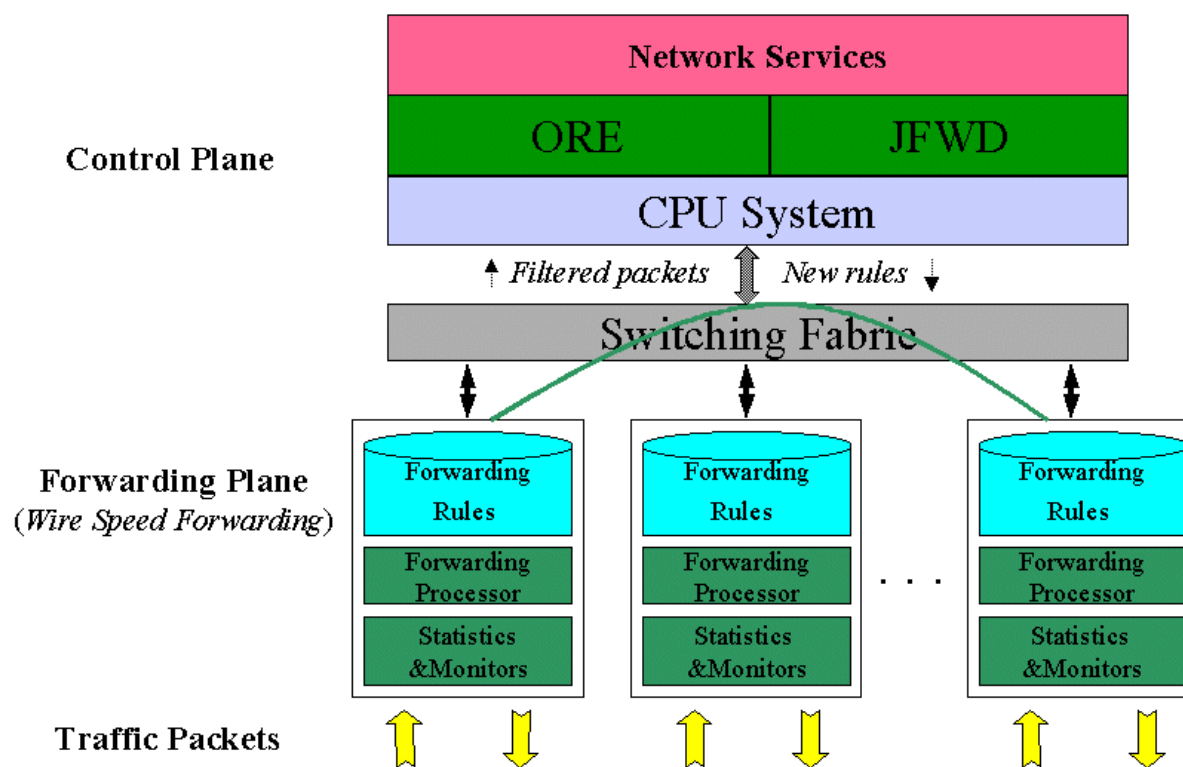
Network Services

ORE

JFWD

CPU System

Control Plane

Filtered packets

New rules

Switching Fabric

Forwarding Plane
(Wire Speed Forwarding)

Forwarding Rules

Forwarding Processor

Statistics &Monitors

Forwarding Rules

Forwarding Processor

Statistics &Monitors

. . .

Forwarding Rules

Forwarding Processor

Statistics &Monitors

Traffic Packets